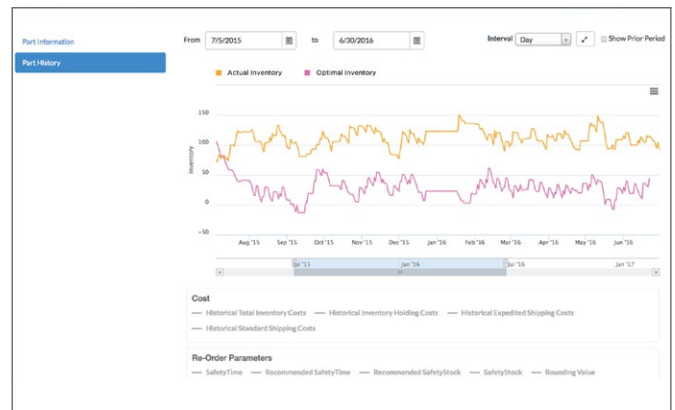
Part Information

Part History

From 7/5/2015 to 6/30/2016

Interval Day

Show Prior Period

Actual Inventory Optimal Inventory

150

100

50

0

-50

Inventory

Aug '15 Sep '15 Oct '15 Nov '15 Dec '15 Jan '16 Feb '16 Mar '16 Apr '16 May '16 Jun '16

Jul '15 Jan '16 Jul '16 Jan '17

Cost

Historical Total Inventory Costs Historical Inventory Holding Costs Historical Expedited Shipping Costs Historical Standard Shipping Costs

Re-Order Parameters

SafetyTime Recommended SafetyTime Recommended SafetyStock SafetyStock Rounding Value